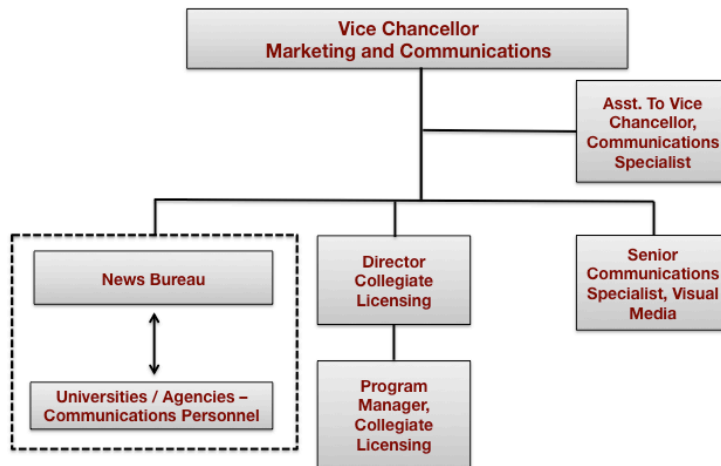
Vice Chancellor
Marketing and Communications

Asst. To Vice Chancellor, Communications Specialist

News Bureau

Universities / Agencies – Communications Personnel

Director Collegiate Licensing

Program Manager, Collegiate Licensing

Senior Communications Specialist, Visual Media